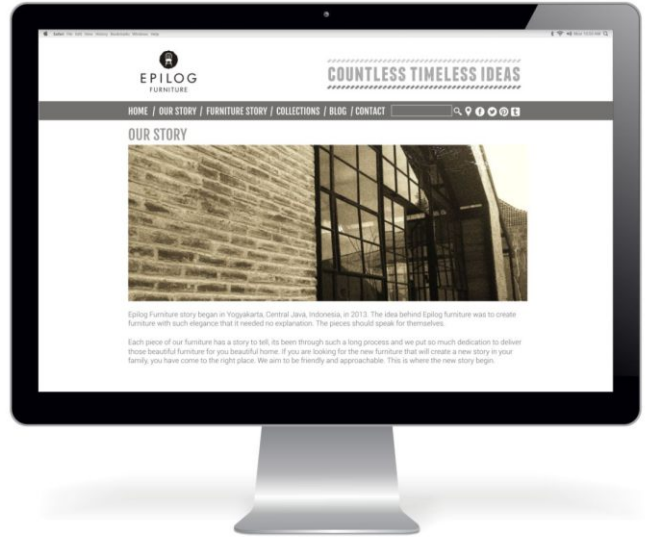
EPILOG
FURNITURE

COUNTLESS TIMELESS IDEAS

HOME / OUR STORY / FURNITURE STORY / COLLECTIONS / BLOG / CONTACT

OUR STORY

Epilog Furniture story began in Yogyakarta, Central Java, Indonesia, in 2013. The idea behind Epilog furniture was to create furniture with such elegance that it needed no explanation. The pieces should speak for themselves.

Each piece of our furniture has a story to tell, its been through such a long process and we put so much dedication to deliver those beautiful furniture for you beautiful home. If you are looking for the new furniture that will create a new story in your family, you have come to the right place. We aim to be friendly and approachable. This is where the new story begin.